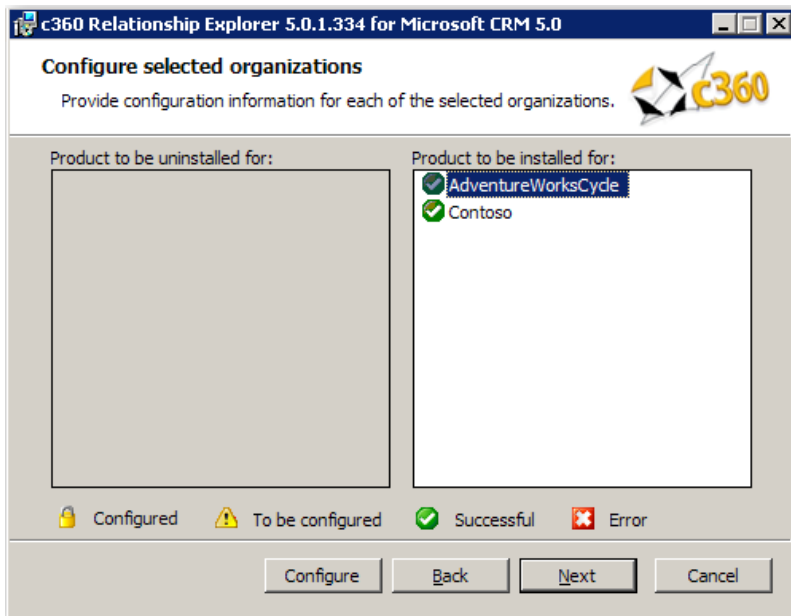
c360 Relationship Explorer 5.0.1.334 for Microsoft CRM 5.0

Configure selected organizations

Provide configuration information for each of the selected organizations.

c360

Product to be uninstalled for:

Product to be installed for:

AdventureWorksCycle
Contoso

Configured
To be configured
Successful
Error

Configure
Back
Next
Cancel